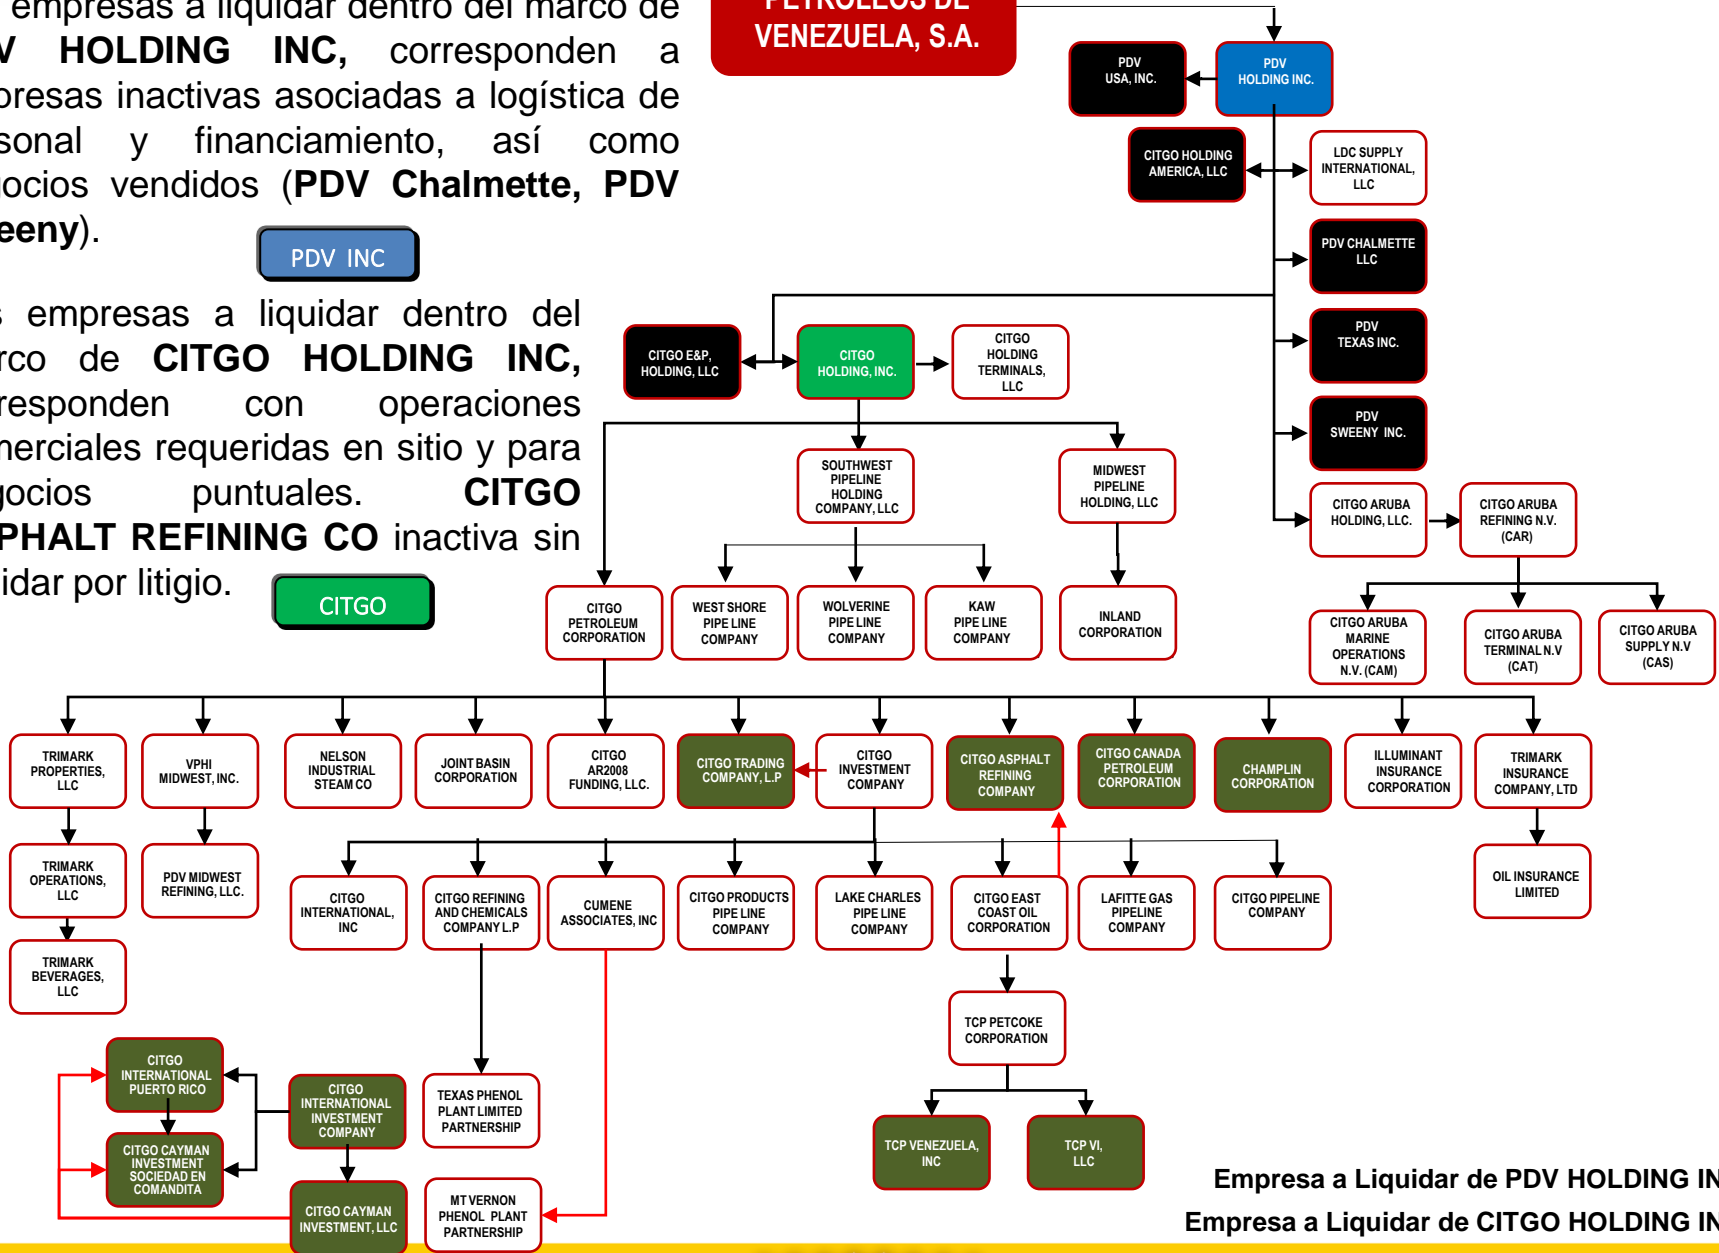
empresas a liquidar dentro del marco de V HOLDING INC, corresponden a presas inactivas asociadas a logística de sonal y financiamiento, así como ocios vendidos (PDV Chalmette, PDV eeny).

PDV INC

empresas a liquidar dentro del rco de CITGO HOLDING INC, responden con operaciones merciales requeridas en sitio y para gocios puntuales. CITGO PHALT REFINING CO inactiva sin idar por litigio.

CITGO

PETROLEOS DE VENEZUELA, S.A.

PDV USA, INC.
PDV HOLDING INC.
CITGO HOLDING AMERICA, LLC
LDC SUPPLY INTERNATIONAL, LLC
PDV CHALMETTE LLC
PDV TEXAS INC.
PDV SWEENY INC.
CITGO ARUBA HOLDING, LLC.
CITGO ARUBA REFINING N.V. (CAR)
CITGO ARUBA MARINE OPERATIONS N.V. (CAM)
CITGO ARUBA TERMINAL N.V (CAT)
CITGO ARUBA SUPPLY N.V (CAS)
CITGO E&P, HOLDING, LLC
CITGO HOLDING, INC.
CITGO HOLDING TERMINALS, LLC
SOUTHWEST PIPELINE HOLDING COMPANY, LLC
MIDWEST PIPELINE HOLDING, LLC
CITGO PETROLEUM CORPORATION
WEST SHORE PIPE LINE COMPANY
WOLVERINE PIPE LINE COMPANY
KAW PIPE LINE COMPANY
INLAND CORPORATION
TRIMARK PROPERTIES, LLC
VPHI MIDWEST, INC.
NELSON INDUSTRIAL STEAM CO
JOINT BASIN CORPORATION
CITGO AR2008 FUNDING, LLC.
CITGO TRADING COMPANY, L.P
CITGO INVESTMENT COMPANY
CITGO ASPHALT REFINING COMPANY
CITGO CANADA PETROLEUM CORPORATION
CHAMPLIN CORPORATION
ILLUMINANT INSURANCE CORPORATION
TRIMARK INSURANCE COMPANY, LTD
TRIMARK OPERATIONS, LLC
PDV MIDWEST REFINING, LLC.
TRIMARK BEVERAGES, LLC
CITGO INTERNATIONAL, INC
CITGO REFINING AND CHEMICALS COMPANY L.P
CUMENE ASSOCIATES, INC
CITGO PRODUCTS PIPE LINE COMPANY
LAKE CHARLES PIPE LINE COMPANY
CITGO EAST COAST OIL CORPORATION
LAFITTE GAS PIPELINE COMPANY
CITGO PIPELINE COMPANY
OIL INSURANCE LIMITED
TCP PETCOKE CORPORATION
TCP VENEZUELA, INC
TCP VI, LLC
CITGO INTERNATIONAL PUERTO RICO
CITGO CAYMAN INVESTMENT SOCIEDAD EN COMANDITA
CITGO INTERNATIONAL INVESTMENT COMPANY
TEXAS PHENOL PLANT LIMITED PARTNERSHIP
CITGO CAYMAN INVESTMENT, LLC
MT VERNON PHENOL PLANT PARTNERSHIP

Empresa a Liquidar de PDV HOLDING IN
Empresa a Liquidar de CITGO HOLDING IN